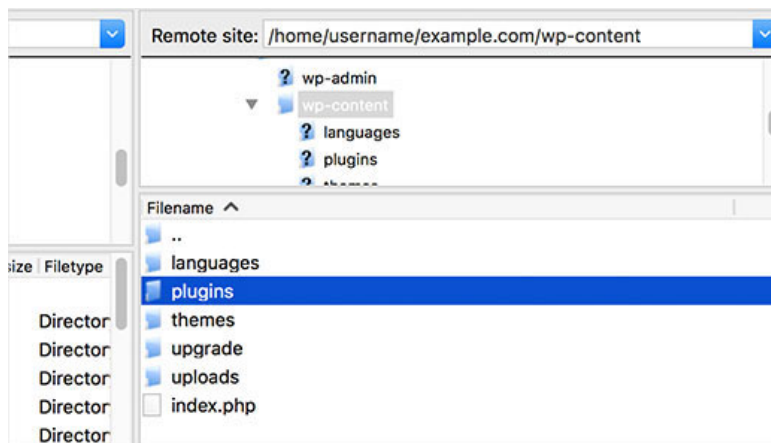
Remote site: /home/username/example.com/wp-content

? wp-admin
wp-content
? languages
? plugins
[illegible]

size Filetype

Director
Director
Director
Director
Director

Filename

..
languages
plugins
themes
upgrade
uploads
index.php